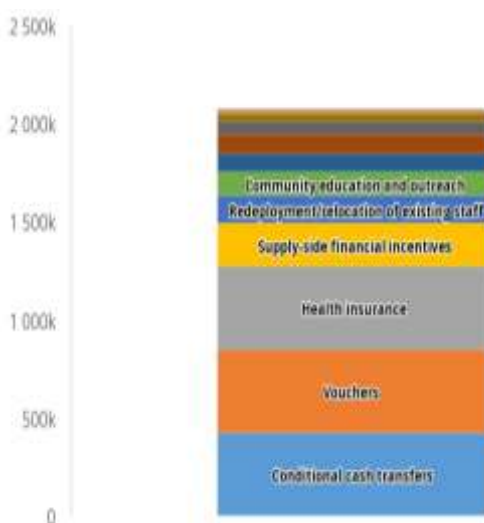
2 500k

2 000k

1 500k

1 000k

500k

0

Community education and outreach

Redeployment/relocation of existing staff

Supply-side financial incentives

Health insurance

Vouchers

Conditional cash transfers